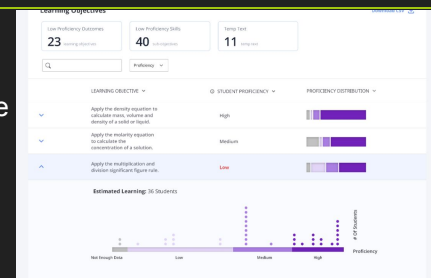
Learning Objectives

Low Proficiency Outcomes
23 learning objectives

Low Proficiency Skills
40 sub-objectives

Temp Text
11 temp text

Proficiency

LEARNING OBJECTIVE
STUDENT PROFICIENCY
PROFICIENCY DISTRIBUTION

Apply the density equation to calculate mass, volume and density of a solid or liquid.
High

Apply the molarity equation to calculate the concentration of a solution.
Medium

Apply the multiplication and division significant figure rule.
Low

Estimated Learning: 36 Students

# Of Students

Not Enough Data
Low
Medium
High
Proficiency